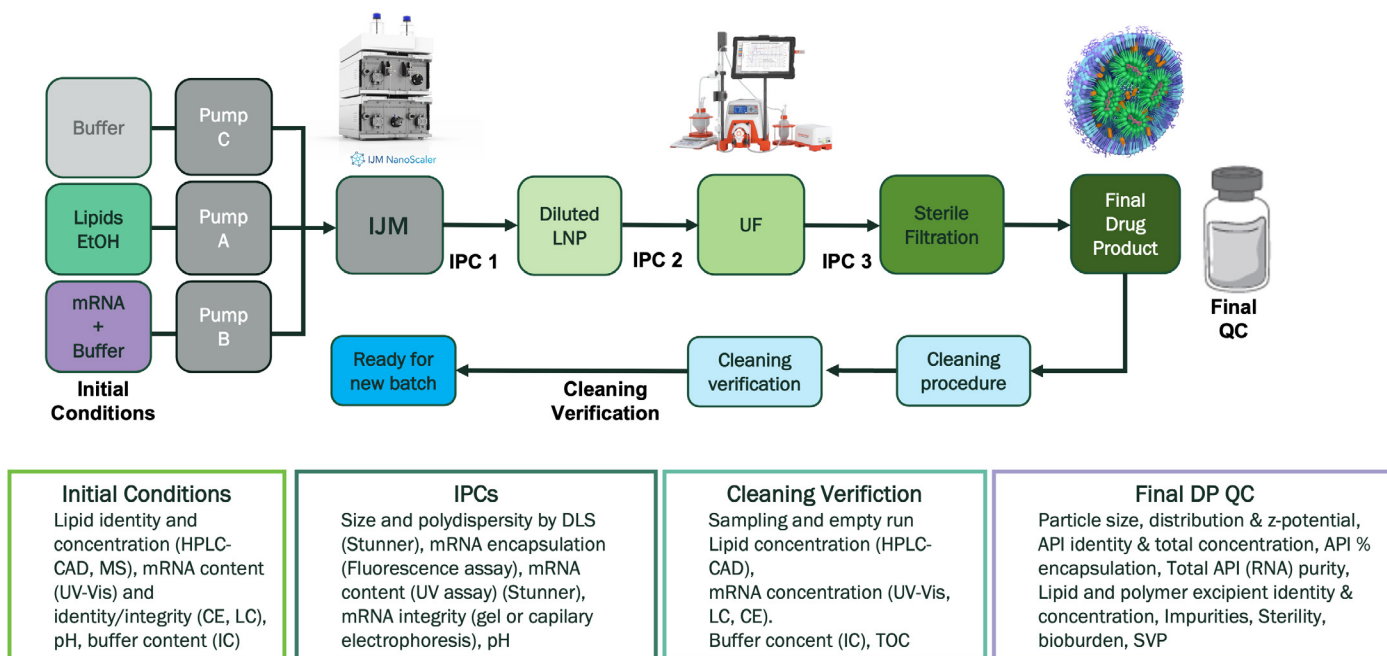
Buffer

Pump C

Lipids EtOH

Pump A

mRNA + Buffer

Pump B

Initial Conditions

IJM NanoScaler

IJM

IPC 1

Diluted LNP

IPC 2

UF

IPC 3

Sterile Filtration

Final Drug Product

Final QC

Ready for new batch

Cleaning Verification

Cleaning verification

Cleaning procedure

Initial Conditions
Lipid identity and concentration (HPLC-CAD, MS), mRNA content (UV-Vis) and identity/integrity (CE, LC), pH, buffer content (IC)

IPCs
Size and polydispersity by DLS (Stunner), mRNA encapsulation (Fluorescence assay), mRNA content (UV assay) (Stunner), mRNA integrity (gel or capilary electrophoresis), pH

Cleaning Verifiction
Sampling and empty run
Lipid concentration (HPLC-CAD),
mRNA concentration (UV-Vis, LC, CE).
Buffer concent (IC), TOC

Final DP QC
Particle size, distribution & z-potential, API identity & total concentration, API % encapsulation, Total API (RNA) purity, Lipid and polymer excipient identity & concentration, Impurities, Sterility, bioburden, SVP